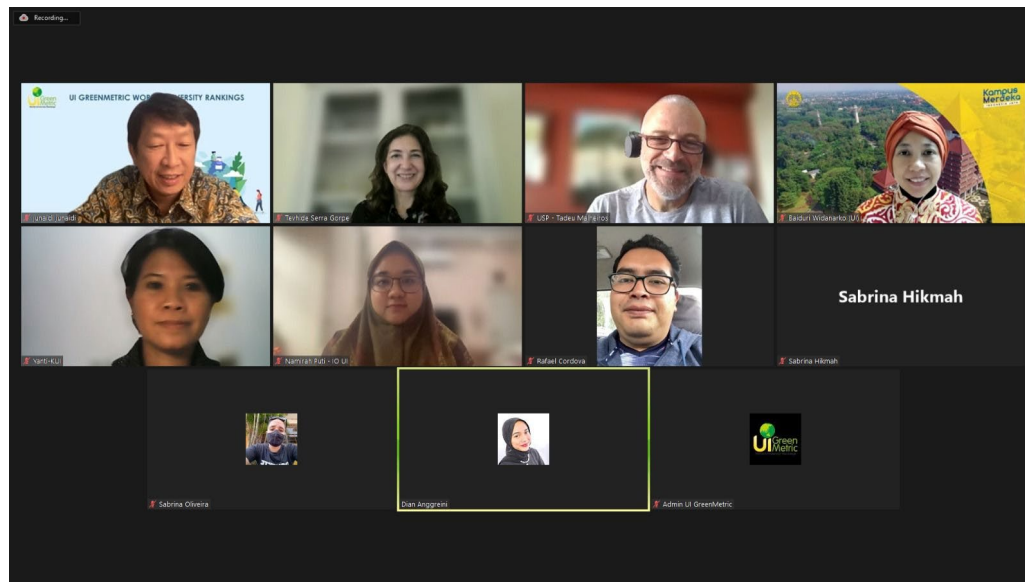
Recording...

UI GREENMETRIC WO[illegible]ERSITY RANKINGS

Junaidi Junaidi

Tevhide Serra Gorpe

USP - Tadeu Ma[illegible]eiros

Kampus Merdeka

Baiduri Widanarko (UI)

Yanti-KUI

Namirah Puti - IO UI

Rafael Cordova

Sabrina Hikmah

Sabrina Hikmah

Sabrina Oliveira

Dian Anggreini

UI GreenMetric

Admin UI GreenMetric